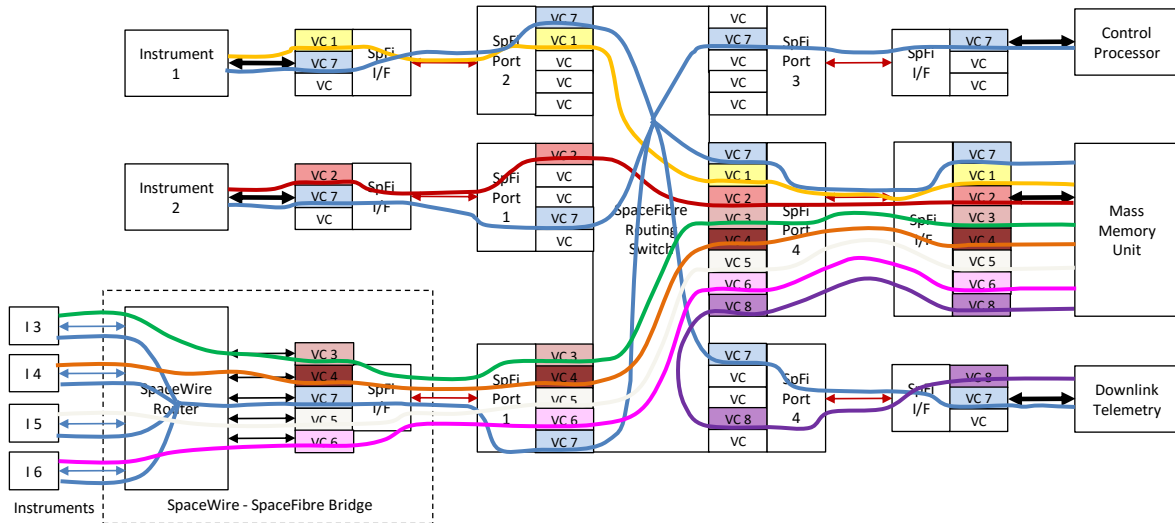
Instrument 1

VC 1
VC 7
VC

SpFi I/F

VC 7
VC 1
VC
VC
VC

SpFi Port 2

VC
VC 7
VC
VC
VC

SpFi Port 3

SpFi I/F

VC 7
VC
VC

Control Processor

Instrument 2

VC 2
VC 7
VC

SpFi I/F

VC 2
VC
VC
VC 7
VC

SpFi Port 1

SpaceFibre Routing Switch

VC 7
VC 1
VC 2
VC 3
VC 4
VC 5
VC 6
VC 8

SpFi Port 4

SpFi I/F

VC 7
VC 1
VC 2
VC 3
VC 4
VC 5
VC 6
VC 8

Mass Memory Unit

I 3
I 4
I 5
I 6

Instruments

SpaceWire Router

VC 3
VC 4
VC 7
VC 5
VC 6

SpFi I/F

SpaceWire - SpaceFibre Bridge

VC 3
VC 4
VC 5
VC 6
VC 7

SpFi Port 1

VC 7
VC
VC
VC 8
VC

SpFi Port 4

SpFi I/F

VC 8
VC 7
VC

Downlink Telemetry